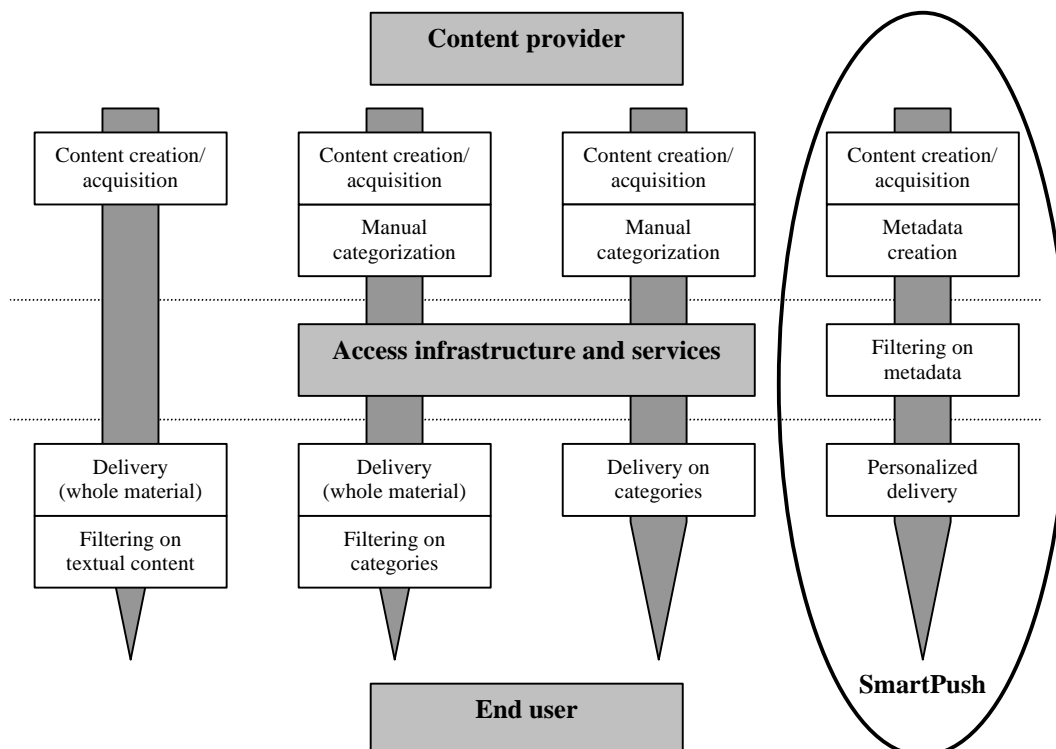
Content provider

Content creation/ acquisition

Content creation/ acquisition

Manual categorization

Content creation/ acquisition

Manual categorization

Content creation/ acquisition

Metadata creation

Access infrastructure and services

Filtering on metadata

Delivery (whole material)

Filtering on textual content

Delivery (whole material)

Filtering on categories

Delivery on categories

Personalized delivery

SmartPush

End user